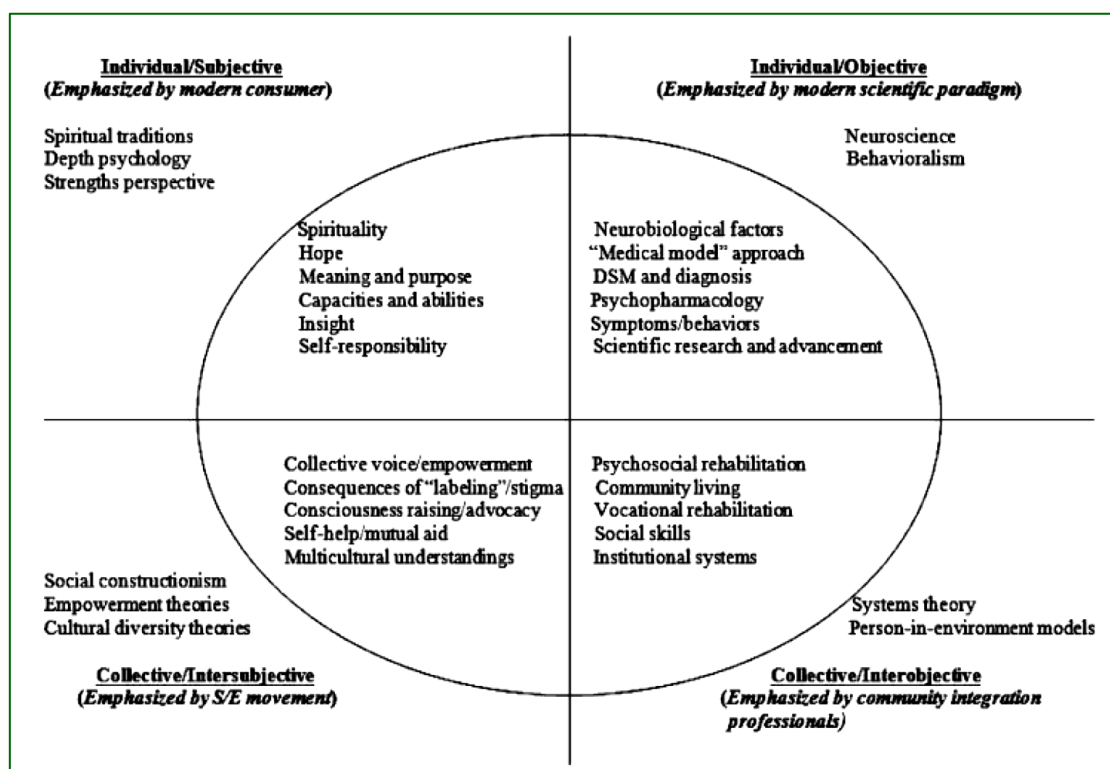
Individual/Subjective
(Emphasized by modern consumer)

Spiritual traditions
Depth psychology
Strengths perspective

Spirituality
Hope
Meaning and purpose
Capacities and abilities
Insight
Self-responsibility

Individual/Objective
(Emphasized by modern scientific paradigm)

Neuroscience
Behavioralism

Neurobiological factors
"Medical model" approach
DSM and diagnosis
Psychopharmacology
Symptoms/behaviors
Scientific research and advancement

Collective voice/empowerment
Consequences of "labeling"/stigma
Consciousness raising/advocacy
Self-help/mutual aid
Multicultural understandings

Social constructionism
Empowerment theories
Cultural diversity theories

Collective/Intersubjective
(Emphasized by S/E movement)

Psychosocial rehabilitation
Community living
Vocational rehabilitation
Social skills
Institutional systems

Systems theory
Person-in-environment models

Collective/Interobjective
(Emphasized by community integration professionals)